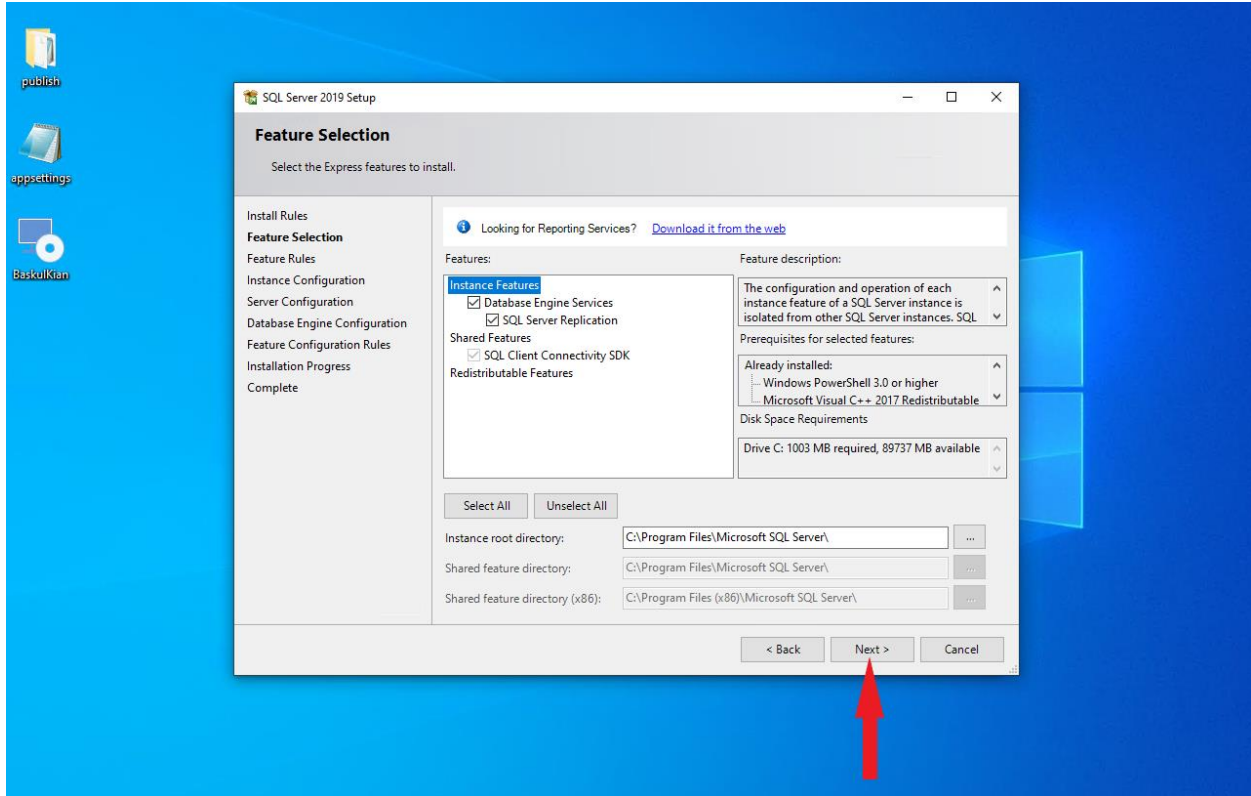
publish

appsettings

BaskulKian

SQL Server 2019 Setup

Feature Selection

Select the Express features to install.

Install Rules
Feature Selection
Feature Rules
Instance Configuration
Server Configuration
Database Engine Configuration
Feature Configuration Rules
Installation Progress
Complete

Looking for Reporting Services? Download it from the web

Features:

Instance Features
Database Engine Services
SQL Server Replication
Shared Features
SQL Client Connectivity SDK
Redistributable Features

Feature description:

The configuration and operation of each instance feature of a SQL Server instance is isolated from other SQL Server instances. SQL

Prerequisites for selected features:

Already installed:
Windows PowerShell 3.0 or higher
Microsoft Visual C++ 2017 Redistributable

Disk Space Requirements

Drive C: 1003 MB required, 89737 MB available

Select All
Unselect All

Instance root directory: C:\Program Files\Microsoft SQL Server\ ...

Shared feature directory: C:\Program Files\Microsoft SQL Server\ ...

Shared feature directory (x86): C:\Program Files (x86)\Microsoft SQL Server\ ...

< Back
Next >
Cancel